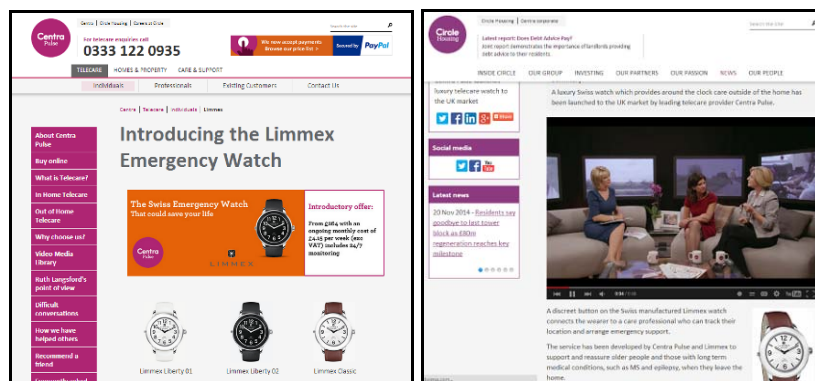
Centra | Circle Housing | Careers at Circle

Centra Pulse

For telecare enquiries call
0333 122 0935

We now accept payments Browse our price list

Secured by PayPal

TELECARE | HOMES & PROPERTY | CARE & SUPPORT

Individuals | Professionals | Existing Customers | Contact Us

Centra | Telecare | Individuals | Limmex

About Centra Pulse

Buy online

What is Telecare?

In Home Telecare

Out of Home Telecare

Why choose us?

Video Media Library

Ruth Langsford's point of view

Difficult conversations

How we have helped others

Recommend a friend

Introducing the Limmex Emergency Watch

The Swiss Emergency Watch
That could save your life

Centra Pulse

LIMMEX

Introductory offer:

From £184 with an ongoing monthly cost of £4.45 per week (exc VAT) includes 24/7 monitoring

Limmex Liberty 01

Limmex Liberty 02

Limmex Classic

Circle Housing

Circle Housing | Circle corporate

Latest report: Does Debt Advice Pay?
Joint report demonstrates the importance of landlords providing debt advice to their residents.

INSIDE CIRCLE | OUR GROUP | INVESTING | OUR PARTNERS | OUR PASSION | NEWS | OUR PEOPLE

luxury telecare watch to the UK market

Social media

Latest news

20 Nov 2014 - Residents say goodbye to last tower block as £80m regeneration reaches key milestone

A luxury Swiss watch which provides around the clock care outside of the home has been launched to the UK market by leading telecare provider Centra Pulse.

A discreet button on the Swiss manufactured Limmex watch connects the wearer to a care professional who can track their location and arrange emergency support.

The service has been developed by Centra Pulse and Limmex to support and reassure older people and those with long term medical conditions, such as MS and epilepsy, when they leave the home.